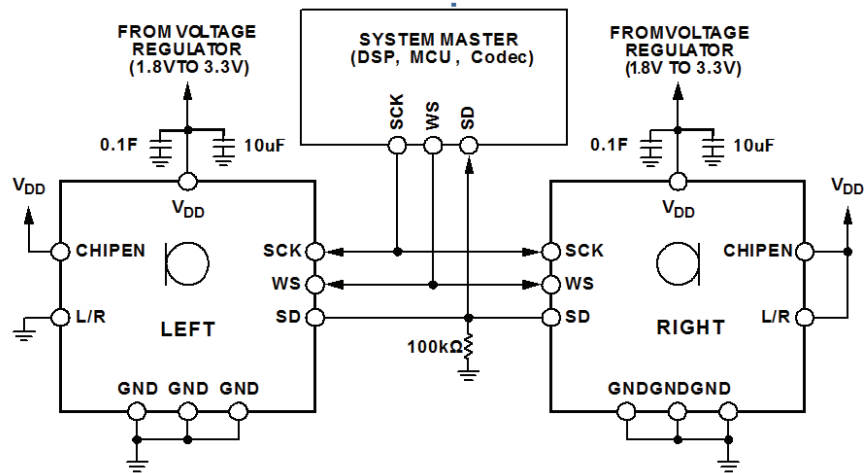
FROM VOLTAGE REGULATOR (1.8VTO 3.3V)

SYSTEM MASTER (DSP, MCU, Codec)

FROMVOLTAGE REGULATOR (1.8V TO 3.3V)

0.1F

10uF

SCK

WS

SD

0.1F

10uF

$V_{DD}$

$V_{DD}$

$V_{DD}$

$V_{DD}$

CHIPEN

SCK

SCK

CHIPEN

WS

WS

L/R

SD

SD

L/R

LEFT

100kΩ

RIGHT

GND GND GND

GNDGNDGND